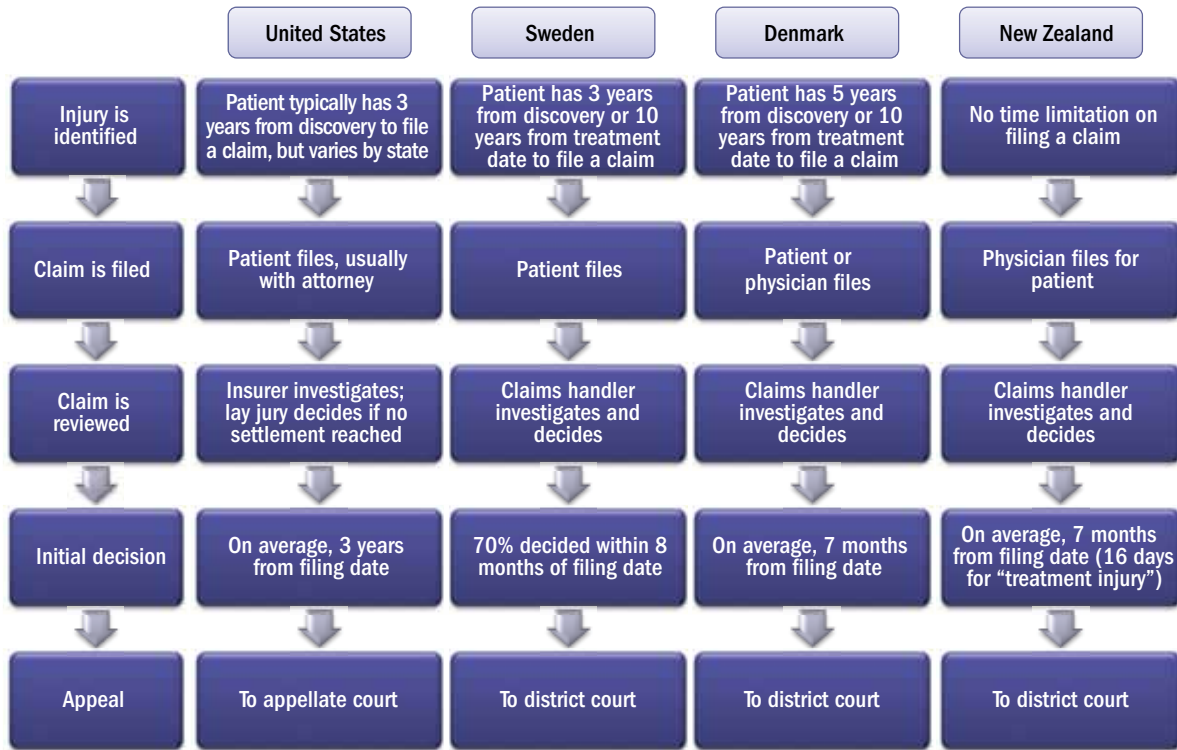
|  | United States | Sweden | Denmark | New Zealand |
|---|---|---|---|---|
| Injury is identified | Patient typically has 3 years from discovery to file a claim, but varies by state | Patient has 3 years from discovery or 10 years from treatment date to file a claim | Patient has 5 years from discovery or 10 years from treatment date to file a claim | No time limitation on filing a claim |
| Claim is filed | Patient files, usually with attorney | Patient files | Patient or physician files | Physician files for patient |
| Claim is reviewed | Insurer investigates; lay jury decides if no settlement reached | Claims handler investigates and decides | Claims handler investigates and decides | Claims handler investigates and decides |
| Initial decision | On average, 3 years from filing date | 70% decided within 8 months of filing date | On average, 7 months from filing date | On average, 7 months from filing date (16 days for "treatment injury") |
| Appeal | To appellate court | To district court | To district court | To district court |